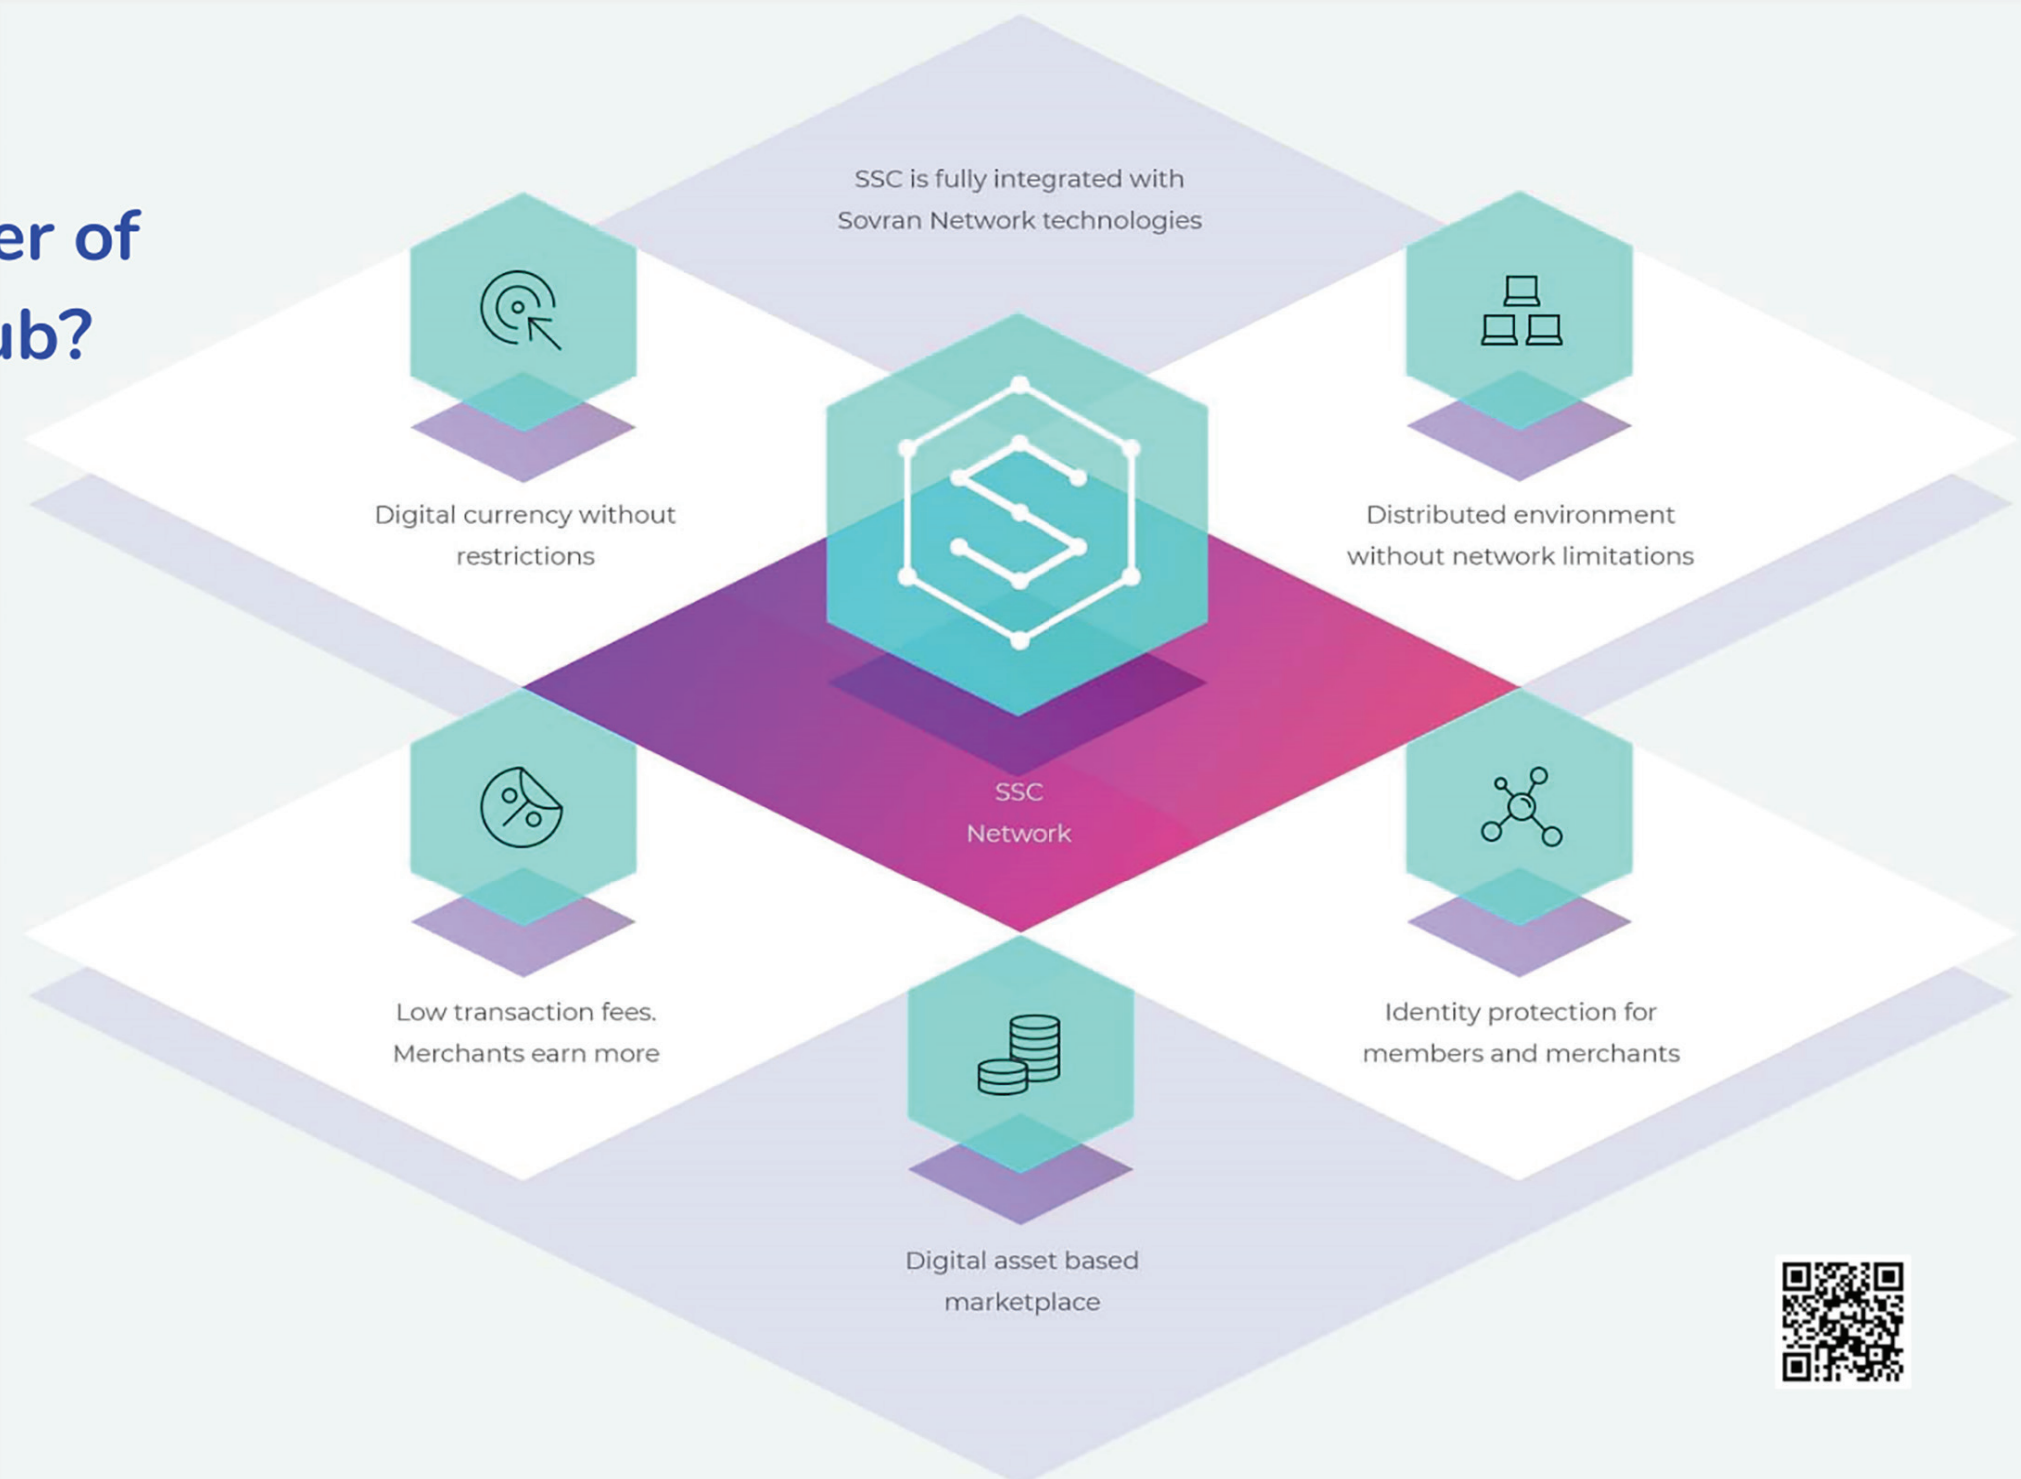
er of
ub?

SSC is fully integrated with Sovran Network technologies

Digital currency without restrictions

Distributed environment without network limitations

SSC Network

Low transaction fees. Merchants earn more

Identity protection for members and merchants

Digital asset based marketplace